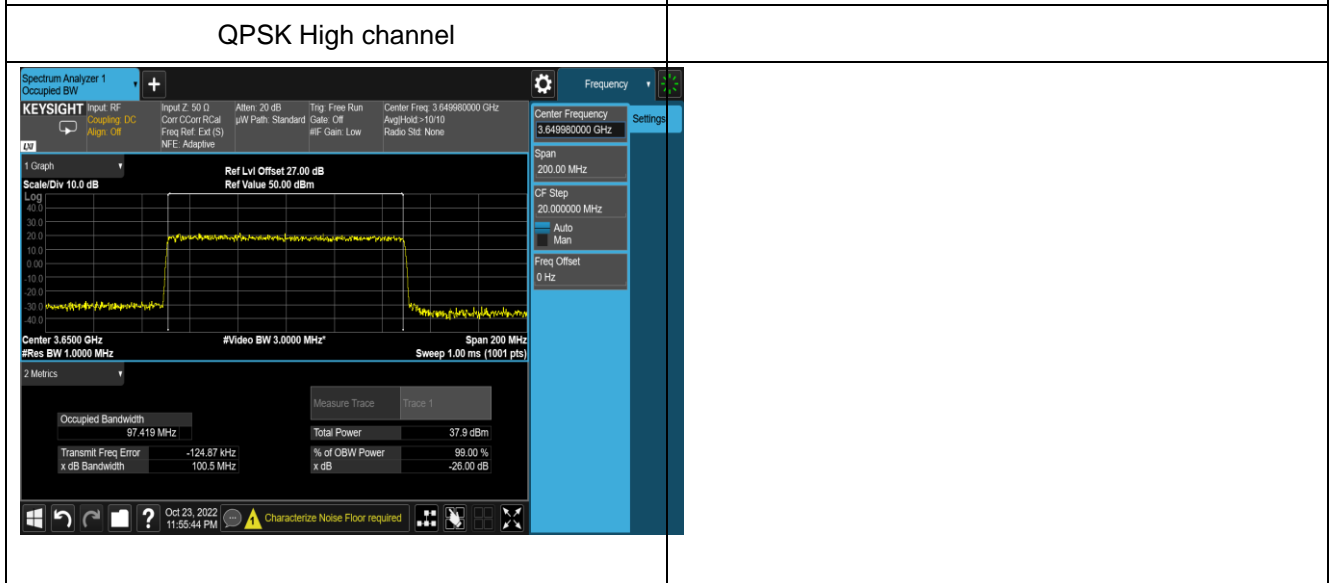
QPSK High channel

Spectrum Analyzer 1
Occupied BW

Frequency

KEYSIGHT Input: RF
Coupling: DC
Align: Off

Input Z: 50 Ω
Corr CCorr RCal
Freq Ref: Ext (S)
NFE: Adaptive

Atten: 20 dB
µW Path: Standard

Trig: Free Run
Gate: Off
#IF Gain: Low

Center Freq: 3.649980000 GHz
Avg|Hold:>10/10
Radio Std: None

LXI

1 Graph

Scale/Div 10.0 dB

Ref Lvl Offset 27.00 dB
Ref Value 50.00 dBm

Log
40.0
30.0
20.0
10.0
0.00
-10.0
-20.0
-30.0
-40.0

Center 3.6500 GHz
#Res BW 1.0000 MHz

#Video BW 3.0000 MHz*

Span 200 MHz
Sweep 1.00 ms (1001 pts)

2 Metrics

Occupied Bandwidth
97.419 MHz

Transmit Freq Error -124.87 kHz
x dB Bandwidth 100.5 MHz

Measure Trace Trace 1

Total Power 37.9 dBm

% of OBW Power 99.00 %
x dB -26.00 dB

Center Frequency
3.649980000 GHz

Settings

Span
200.00 MHz

CF Step
20.000000 MHz
Auto
Man

Freq Offset
0 Hz

Oct 23, 2022
11:55:44 PM

Characterize Noise Floor required